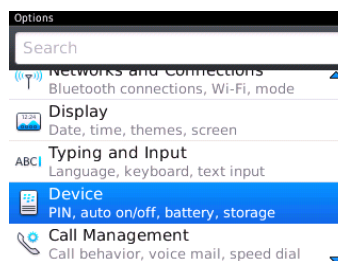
Options

Search

Networks and Connections
Bluetooth connections, Wi-Fi, mode

Display
Date, time, themes, screen

ABC Typing and Input
Language, keyboard, text input

Device
PIN, auto on/off, battery, storage

Call Management
Call behavior, voice mail, speed dial